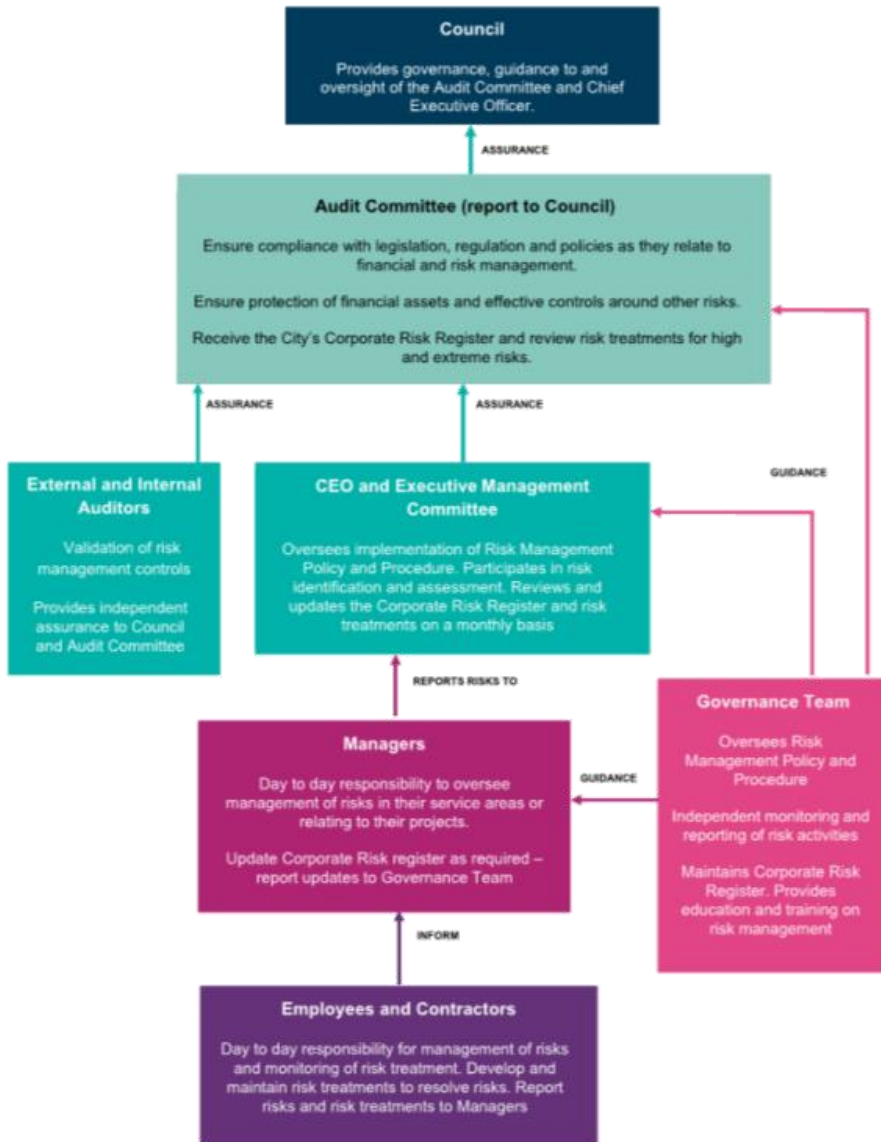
Council

Provides governance, guidance to and oversight of the Audit Committee and Chief Executive Officer.

ASSURANCE

Audit Committee (report to Council)

Ensure compliance with legislation, regulation and policies as they relate to financial and risk management.

Ensure protection of financial assets and effective controls around other risks.

Receive the City's Corporate Risk Register and review risk treatments for high and extreme risks.

ASSURANCE

ASSURANCE

GUIDANCE

External and Internal Auditors

Validation of risk management controls

Provides independent assurance to Council and Audit Committee

CEO and Executive Management Committee

Oversees implementation of Risk Management Policy and Procedure. Participates in risk identification and assessment. Reviews and updates the Corporate Risk Register and risk treatments on a monthly basis

REPORTS RISKS TO

Governance Team

Oversees Risk Management Policy and Procedure

Independent monitoring and reporting of risk activities

Maintains Corporate Risk Register. Provides education and training on risk management

Managers

Day to day responsibility to oversee management of risks in their service areas or relating to their projects.

Update Corporate Risk register as required – report updates to Governance Team

GUIDANCE

INFORM

Employees and Contractors

Day to day responsibility for management of risks and monitoring of risk treatment. Develop and maintain risk treatments to resolve risks. Report risks and risk treatments to Managers